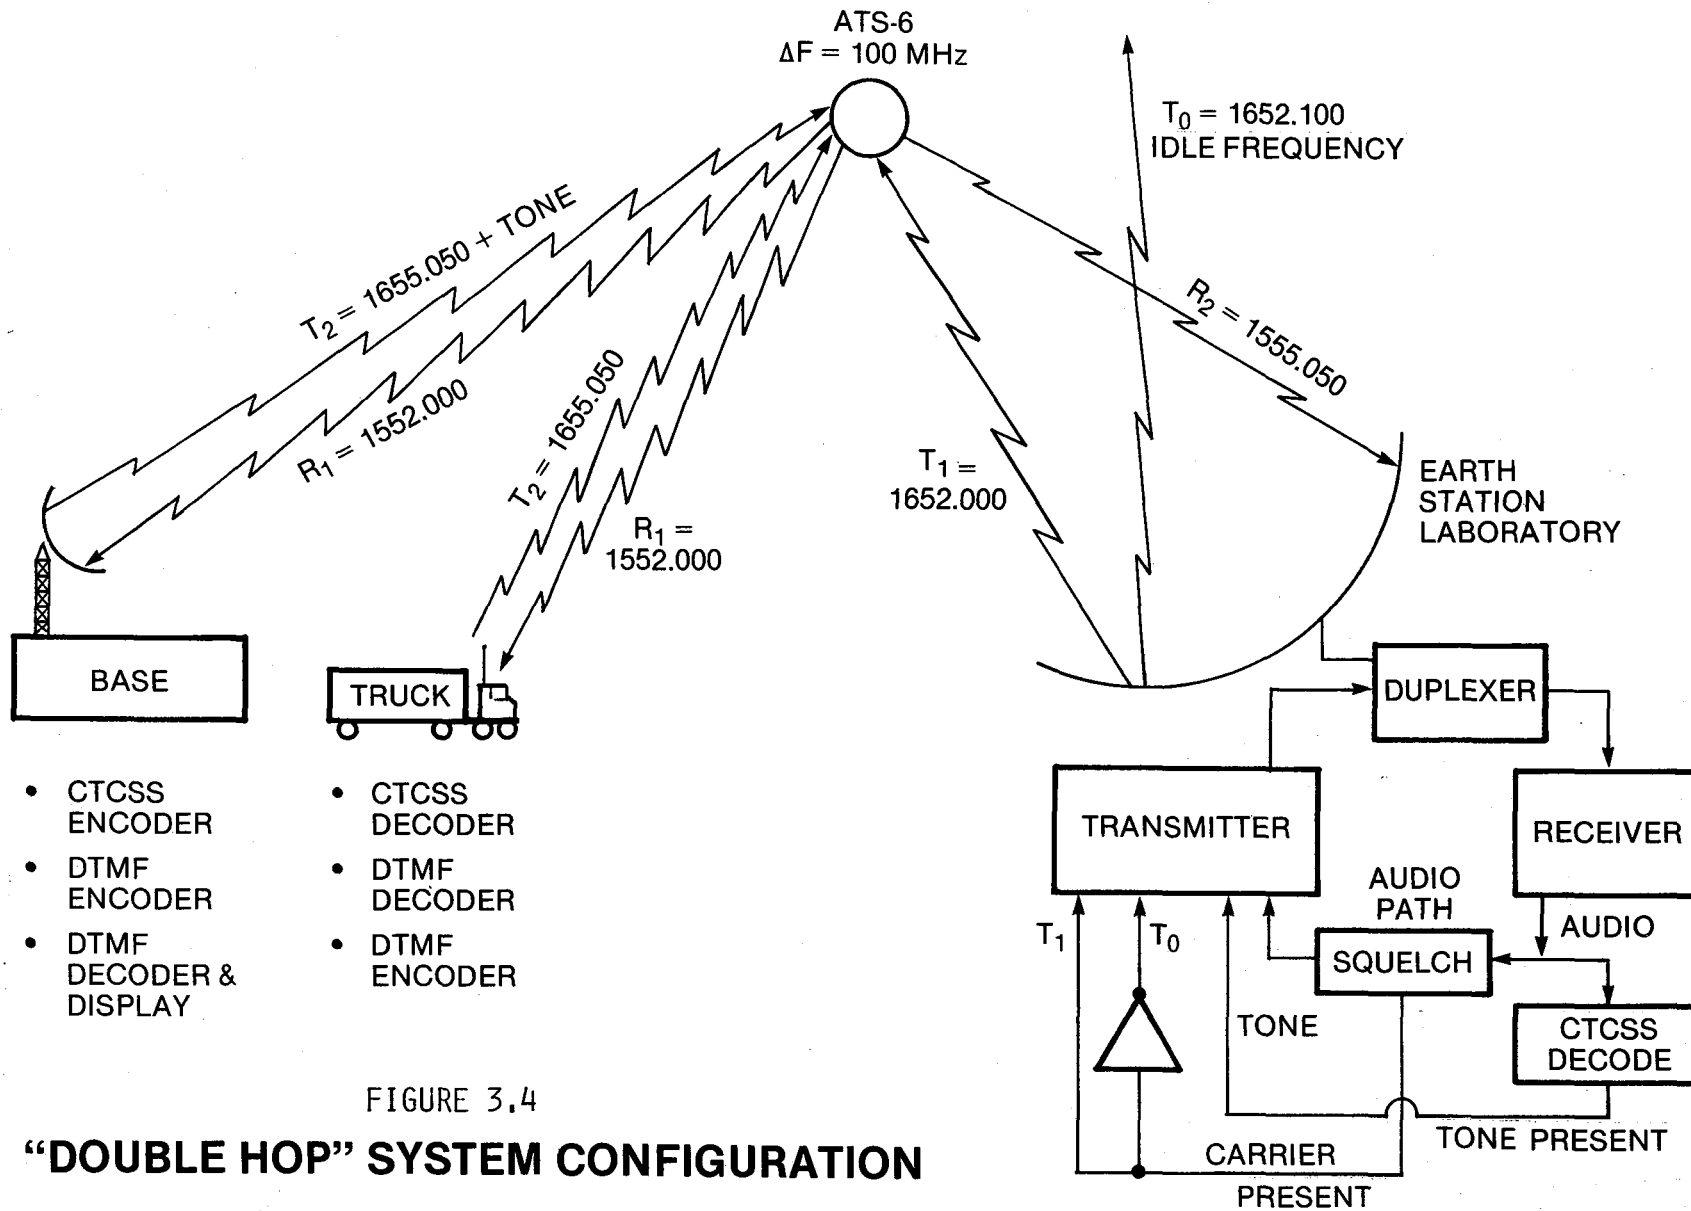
ATS-6
$\Delta F = 100$ MHz

$T_0 = 1652.100$
IDLE FREQUENCY

$T_2 = 1655.050$ + TONE

$R_1 = 1552.000$

$T_2 = 1655.050$

$R_1 = 1552.000$

$T_1 = 1652.000$

$R_2 = 1555.050$

EARTH
STATION
LABORATORY

BASE

TRUCK

DUPLEXER

TRANSMITTER

RECEIVER

AUDIO PATH

AUDIO

$T_1$

$T_0$

SQUELCH

TONE

CTCSS DECODE

TONE PRESENT

CARRIER PRESENT

• CTCSS ENCODER
• DTMF ENCODER
• DTMF DECODER & DISPLAY

• CTCSS DECODER
• DTMF DECODER
• DTMF ENCODER

FIGURE 3.4

"DOUBLE HOP" SYSTEM CONFIGURATION